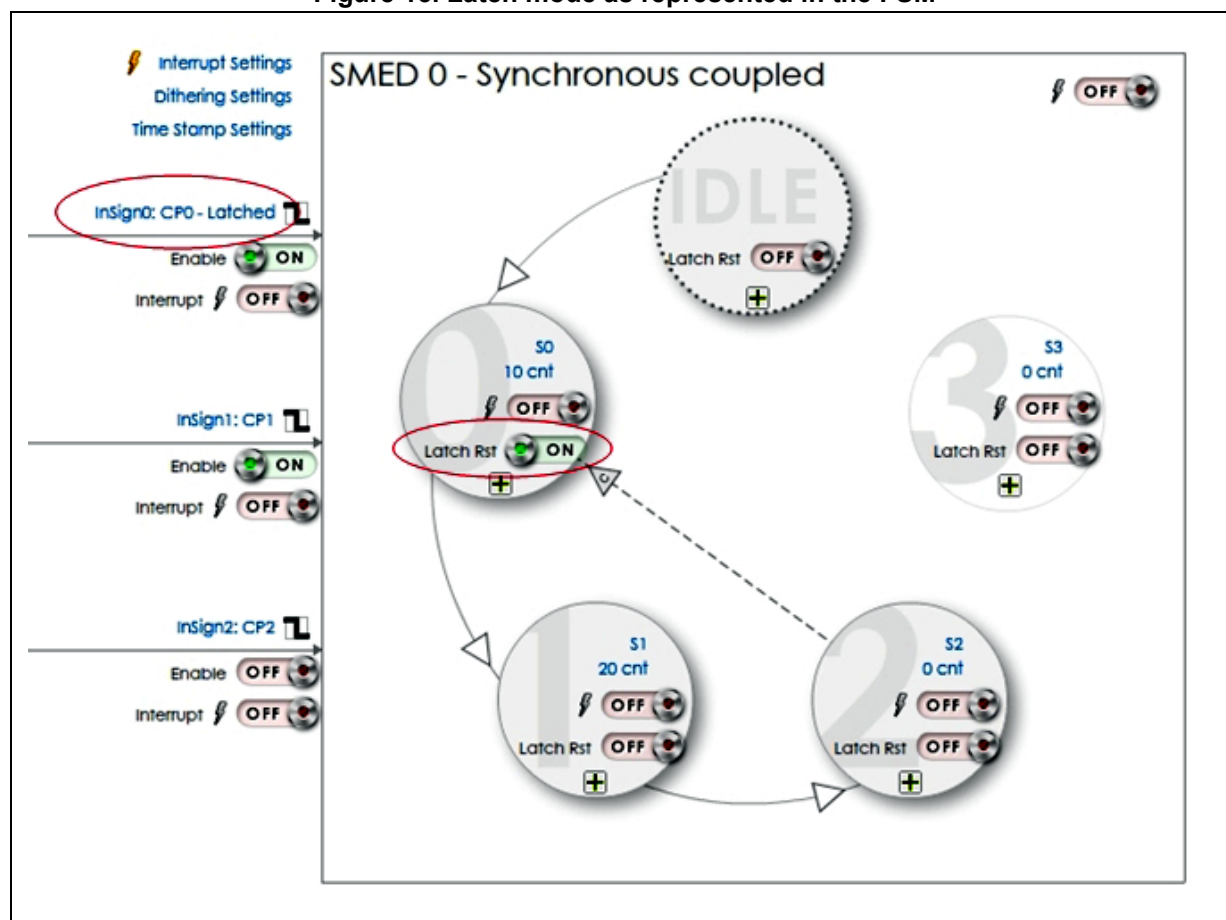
Figure 15. Latch mode as represented in the FSM

Interrupt Settings
Dithering Settings
Time Stamp Settings

InSign0: CP0 - Latched
Enable ON
Interrupt OFF

InSign1: CP1
Enable ON
Interrupt OFF

InSign2: CP2
Enable OFF
Interrupt OFF

SMED 0 - Synchronous coupled

OFF

IDLE
Latch Rst OFF

0
S0
10 cnt
OFF
Latch Rst ON

3
S3
0 cnt
OFF
Latch Rst OFF

1
S1
20 cnt
OFF
Latch Rst OFF

2
S2
0 cnt
OFF
Latch Rst OFF